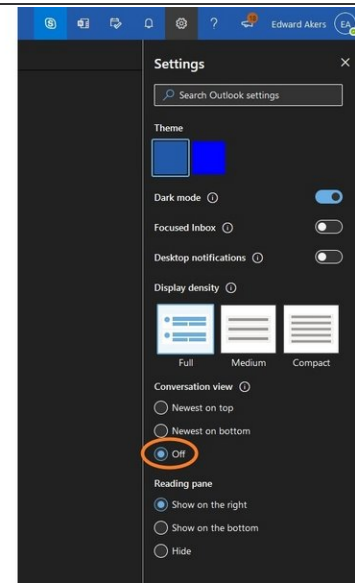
? Edward Akers EA

Settings

×

Search Outlook settings

Theme

Dark mode ⓘ

Focused Inbox ⓘ

Desktop notifications ⓘ

Display density ⓘ

Full Medium Compact

Conversation view ⓘ

Newest on top

Newest on bottom

Off

Reading pane

Show on the right

Show on the bottom

Hide